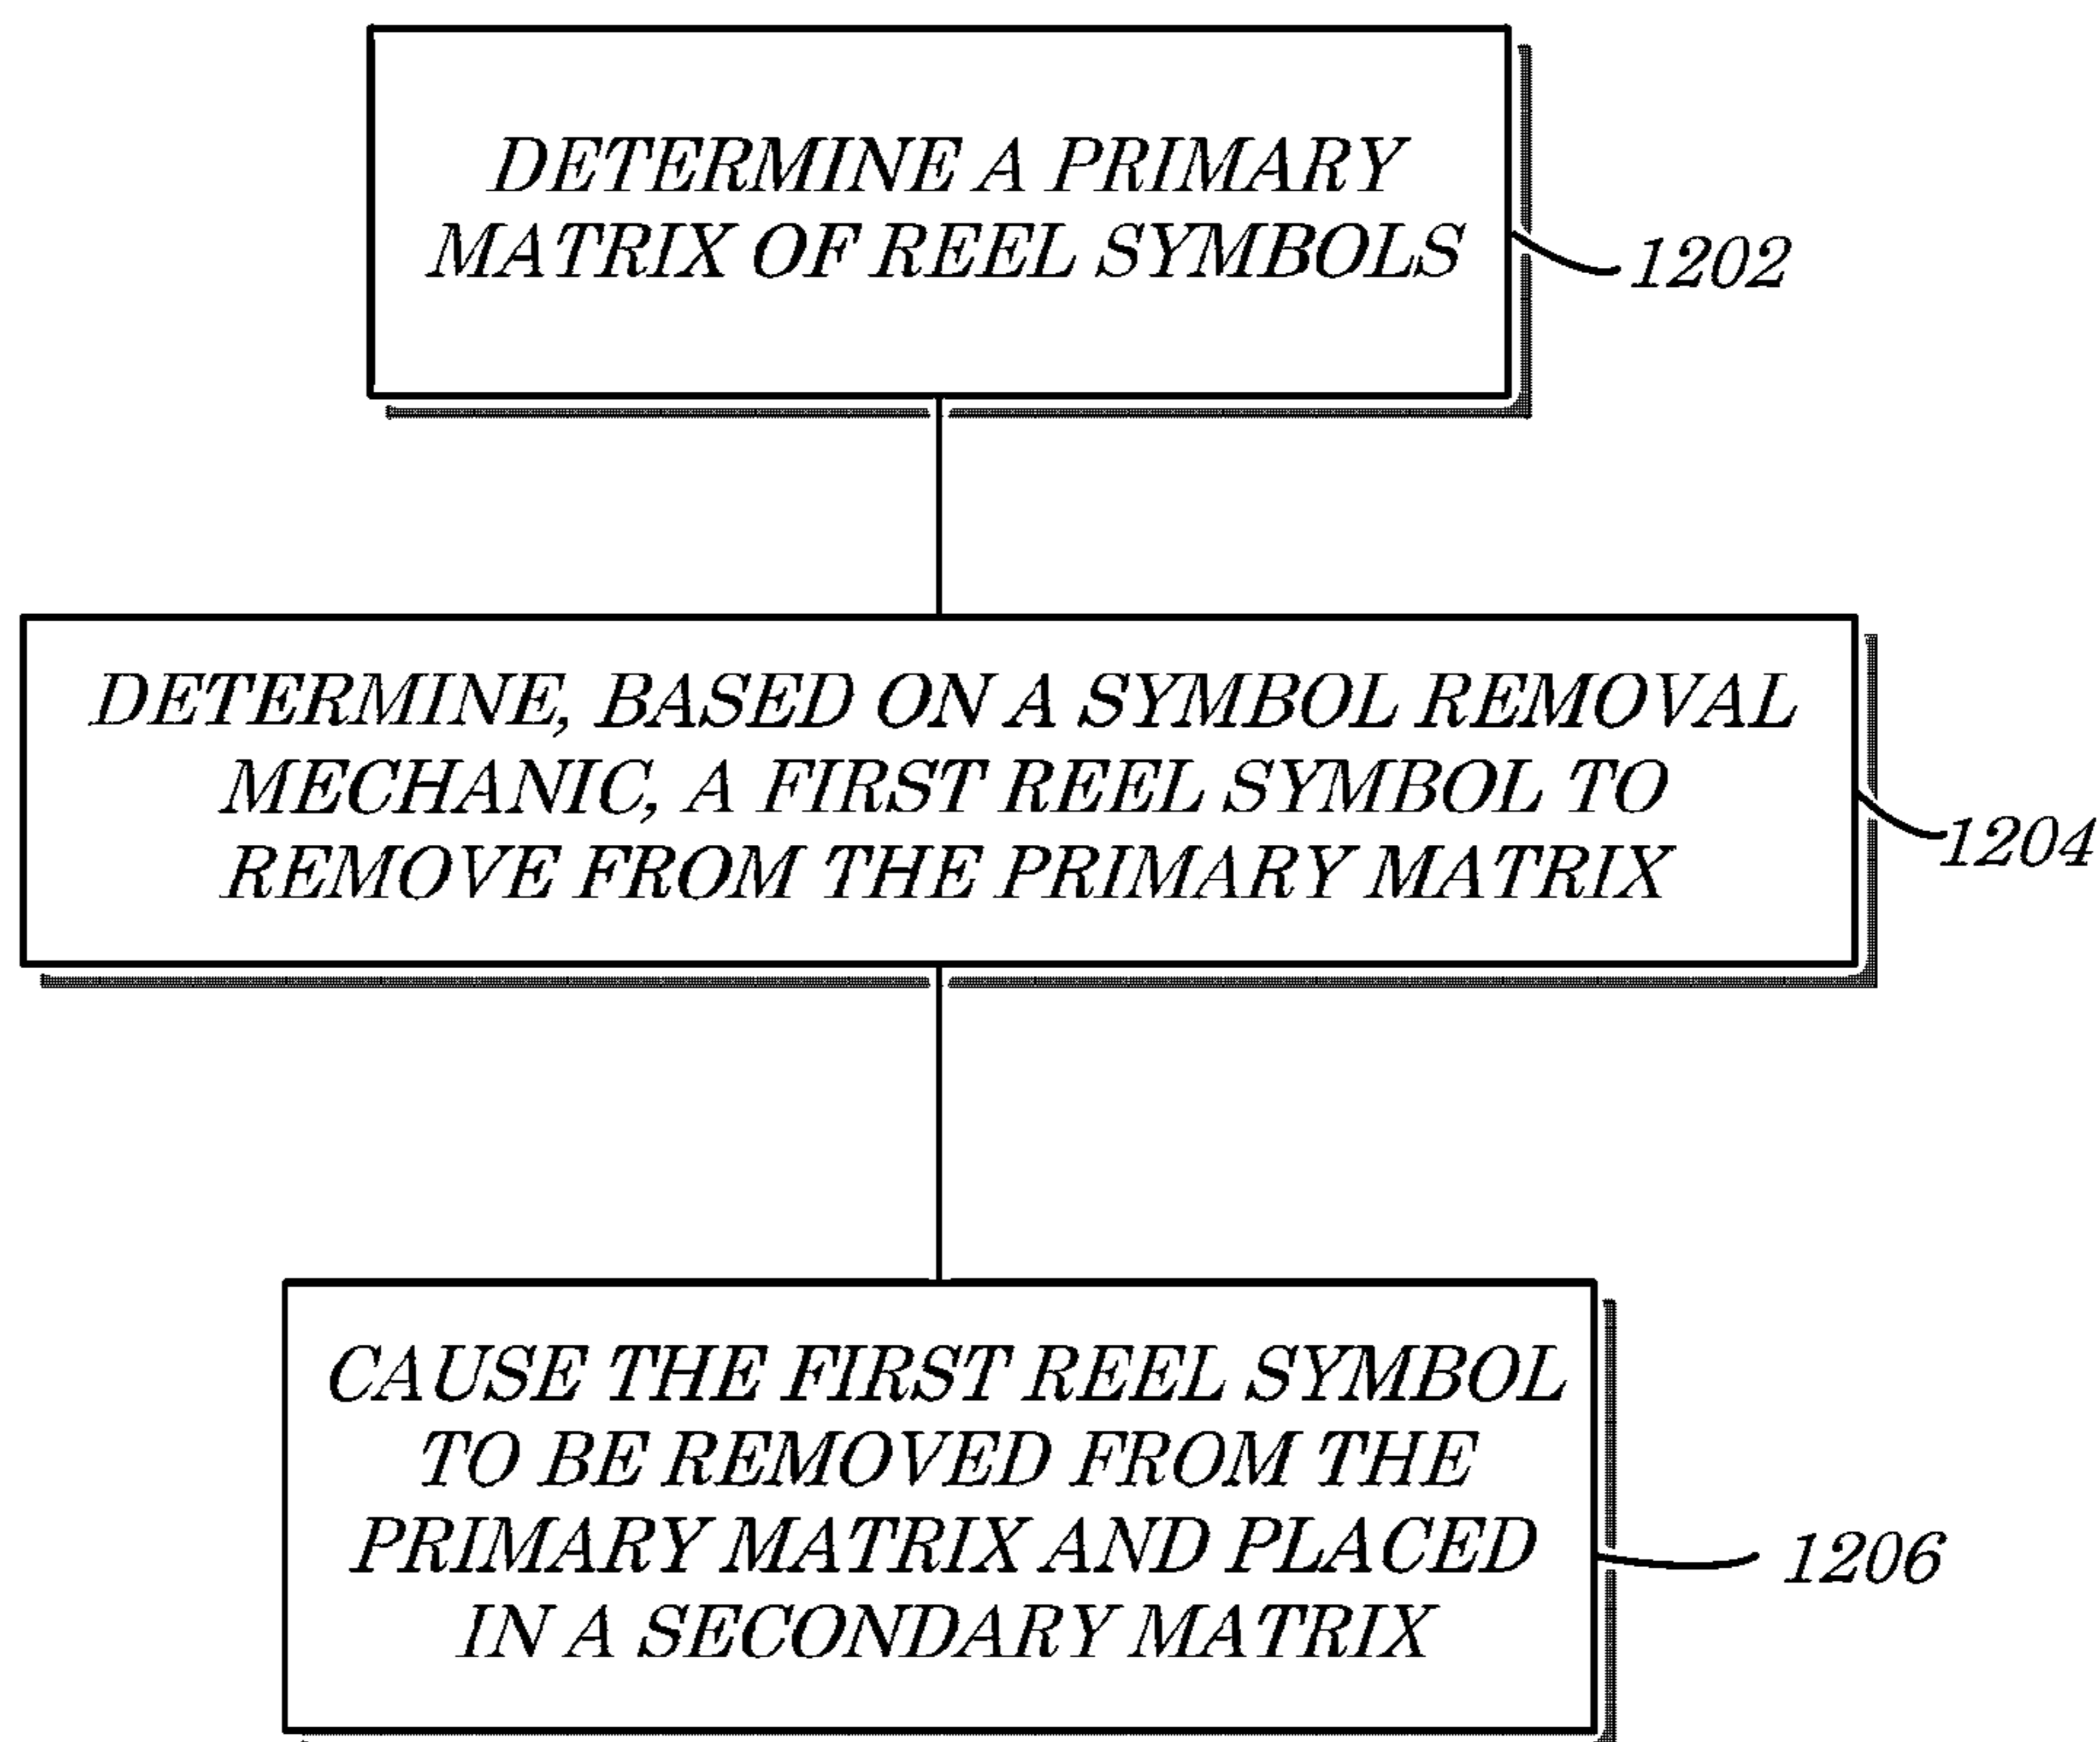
DETERMINE A PRIMARY MATRIX OF REEL SYMBOLS

1202

DETERMINE, BASED ON A SYMBOL REMOVAL MECHANIC, A FIRST REEL SYMBOL TO REMOVE FROM THE PRIMARY MATRIX

1204

CAUSE THE FIRST REEL SYMBOL TO BE REMOVED FROM THE PRIMARY MATRIX AND PLACED IN A SECONDARY MATRIX

1206